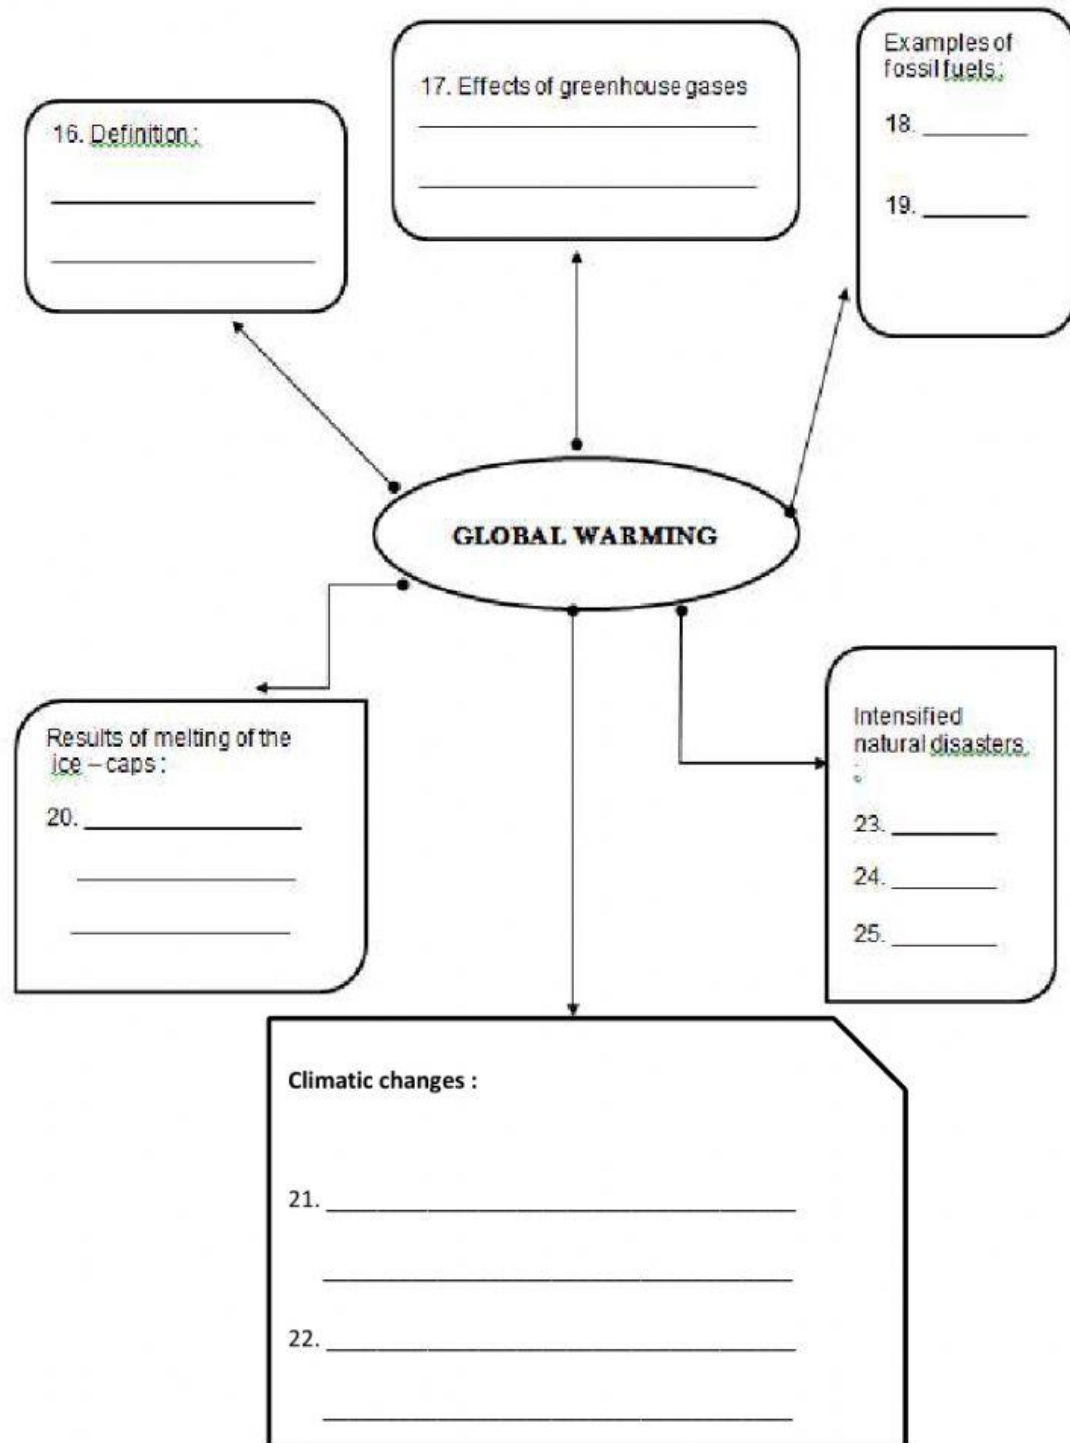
16. Definition :

______

______

17. Effects of greenhouse gases

______

______

Examples of fossil fuels:

18. ______

19. ______

GLOBAL WARMING

Results of melting of the ice – caps :

20. ______

______

______

Intensified natural disasters :

23. ______

24. ______

25. ______

Climatic changes :

21. ______

______

22. ______

______